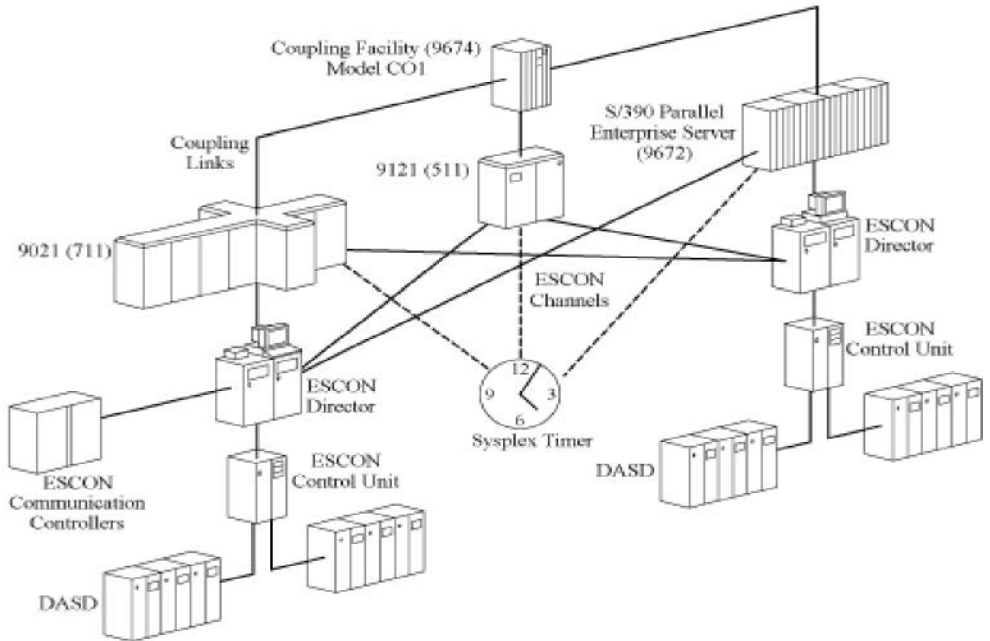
Coupling Facility (9674)
Model CO1

S/390 Parallel
Enterprise Server
(9672)

Coupling
Links

9121 (511)

ESCON
Director

9021 (711)

ESCON
Channels

ESCON
Control Unit

12
9
3
6

ESCON
Director

Sysplex Timer

ESCON
Control Unit

DASD

ESCON
Communication
Controllers

DASD